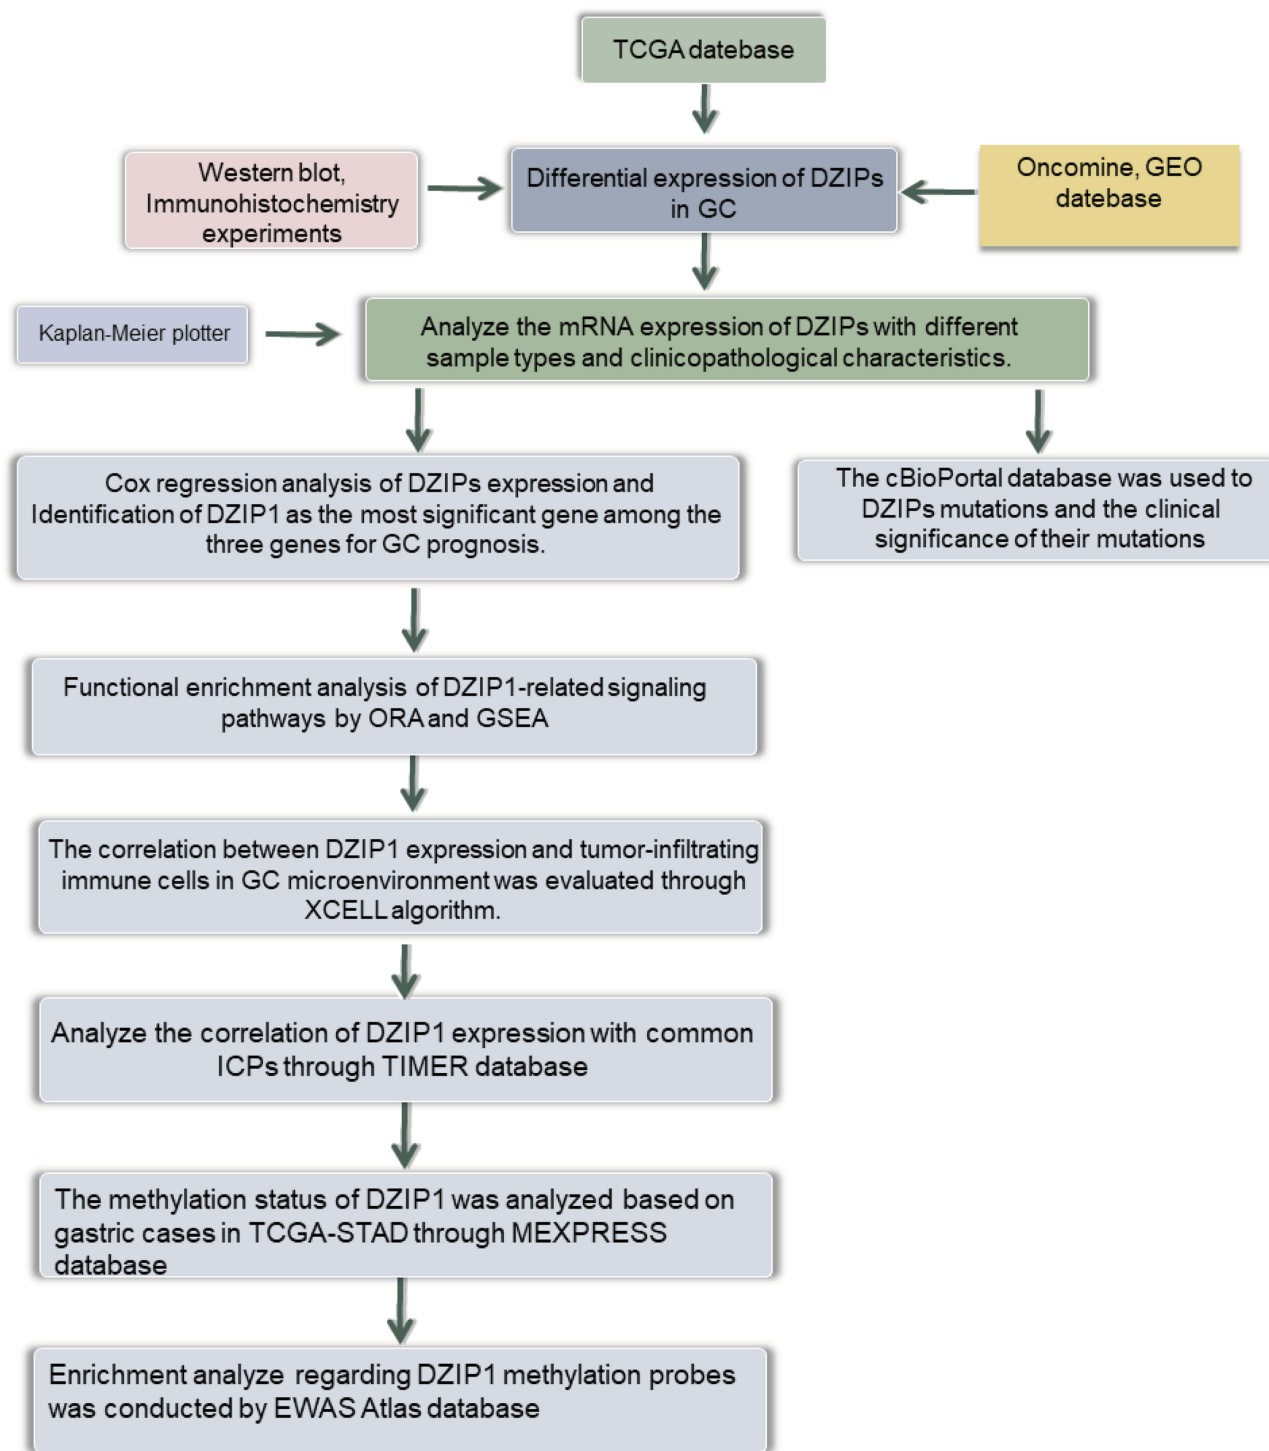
TCGA datebase

Western blot, Immunohistochemistry experiments

Differential expression of DZIPs in GC

Oncomine, GEO datebase

Kaplan-Meier plotter

Analyze the mRNA expression of DZIPs with different sample types and clinicopathological characteristics.

Cox regression analysis of DZIPs expression and Identification of DZIP1 as the most significant gene among the three genes for GC prognosis.

The cBioPortal database was used to DZIPs mutations and the clinical significance of their mutations

Functional enrichment analysis of DZIP1-related signaling pathways by ORA and GSEA

The correlation between DZIP1 expression and tumor-infiltrating immune cells in GC microenvironment was evaluated through XCELL algorithm.

Analyze the correlation of DZIP1 expression with common ICPs through TIMER database

The methylation status of DZIP1 was analyzed based on gastric cases in TCGA-STAD through MEXPRESS database

Enrichment analyze regarding DZIP1 methylation probes was conducted by EWAS Atlas database